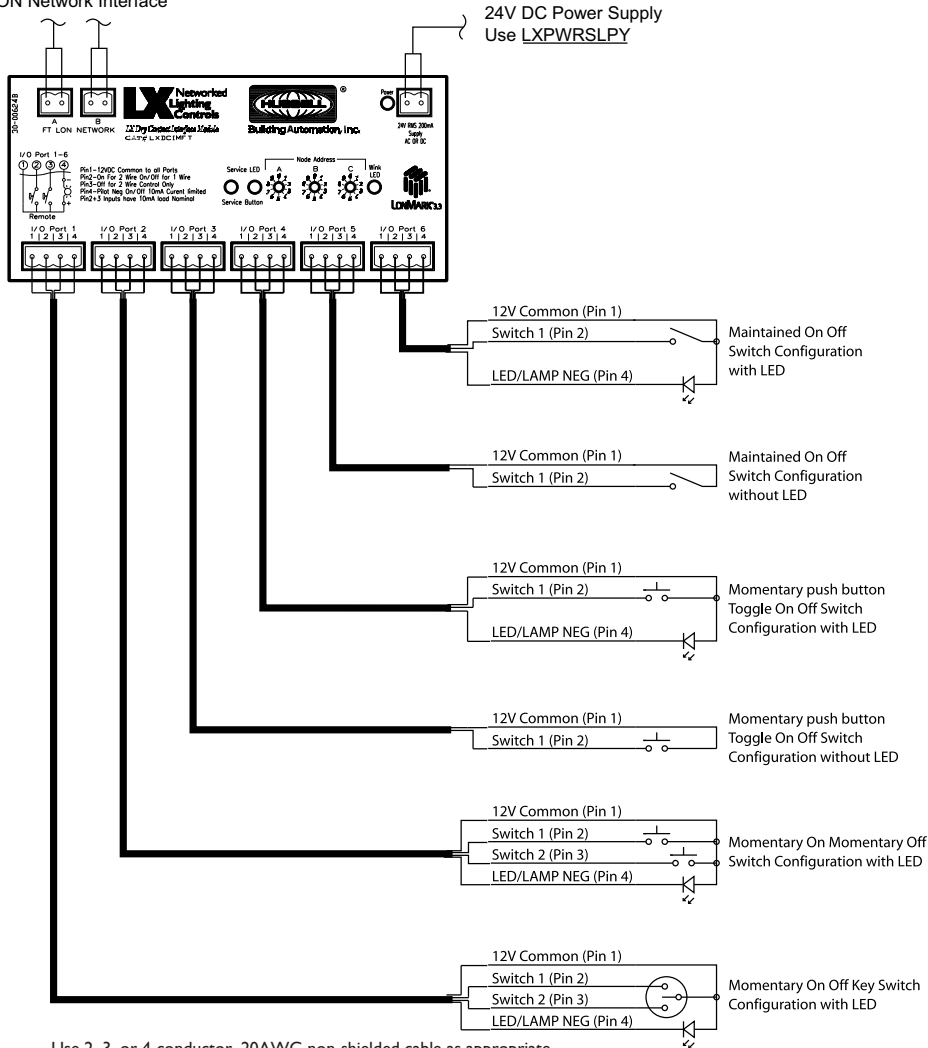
ON Network Interface

24V DC Power Supply
Use LXPWRSLPY

A
FT LON

B
NETWORK

LX Networked Lighting Controls

LX Dry Contact Interface Module
CAT# LXDCIMFT

HUBBELL
Building Automation, Inc.

Power

24V RMS 200mA Supply AC OR DC

30-00624B

I/O Port 1-6
① ② ③ ④

Remote

Pin1-12VDC Common to all Ports
Pin2-On For 2 Wire On/Off for 1 Wire
Pin3-Off for 2 Wire Control Only
Pin4-Pilot Neg On/Off 10mA Curent limited
Pin2+3 Inputs have 10mA load Nominal

Service LED

Service Button

Node Address
A
B
C

Wink LED

LONMARK 3.3

I/O Port 1
1 | 2 | 3 | 4

I/O Port 2
1 | 2 | 3 | 4

I/O Port 3
1 | 2 | 3 | 4

I/O Port 4
1 | 2 | 3 | 4

I/O Port 5
1 | 2 | 3 | 4

I/O Port 6
1 | 2 | 3 | 4

12V Common (Pin 1)
Switch 1 (Pin 2)
LED/LAMP NEG (Pin 4)
Maintained On Off Switch Configuration with LED

12V Common (Pin 1)
Switch 1 (Pin 2)
Maintained On Off Switch Configuration without LED

12V Common (Pin 1)
Switch 1 (Pin 2)
LED/LAMP NEG (Pin 4)
Momentary push button Toggle On Off Switch Configuration with LED

12V Common (Pin 1)
Switch 1 (Pin 2)
Momentary push button Toggle On Off Switch Configuration without LED

12V Common (Pin 1)
Switch 1 (Pin 2)
Switch 2 (Pin 3)
LED/LAMP NEG (Pin 4)
Momentary On Momentary Off Switch Configuration with LED

12V Common (Pin 1)
Switch 1 (Pin 2)
Switch 2 (Pin 3)
LED/LAMP NEG (Pin 4)
Momentary On Off Key Switch Configuration with LED

Use 2, 3, or 4 conductor, 20AWG non-shielded cable as appropriate